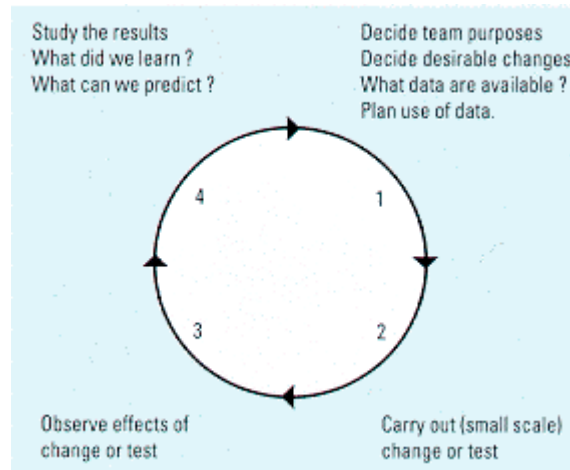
Study the results
What did we learn ?
What can we predict ?

Decide team purposes
Decide desirable changes
What data are available ?
Plan use of data.

4

1

3

2

Observe effects of change or test

Carry out (small scale) change or test